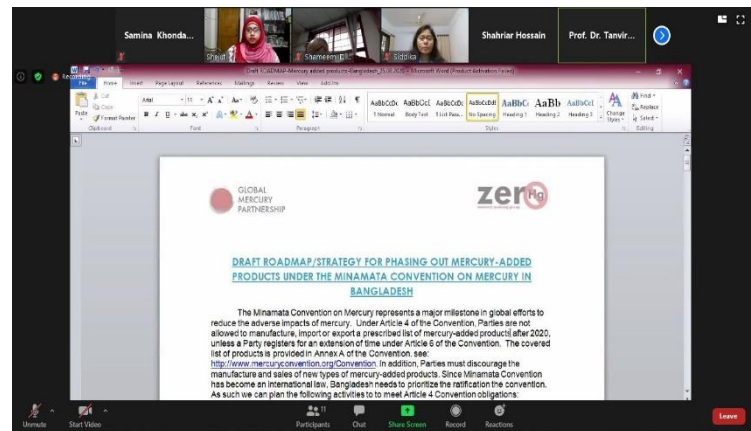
Samina Khonda...

Shahriar Hossain

Prof. Dr. Tanvir...

Shaheen

Shameem

Siddika

Recording

Draft ROADMAP-Mercury added products-Bangladesh - Microsoft Word (Product Activation Failed)

File Home Insert Page Layout References Mailings Review View Add-Ins

Cut
Copy
Paste
Format Painter
Clipboard

Arial 11
Font

Paragraph

AaBbCcDc AaBbCcDc AaBbCcDc AaBbCcDd AaBbCc AaBb AaBbCcI
1 Normal Body Text 1 List Para... No Spacing Heading 1 Heading 2 Heading 3
Styles

Change Styles

Find
Replace
Select
Editing

GLOBAL MERCURY PARTNERSHIP

zero Hg

DRAFT ROADMAP/STRATEGY FOR PHASING OUT MERCURY-ADDED PRODUCTS UNDER THE MINAMATA CONVENTION ON MERCURY IN BANGLADESH

The Minamata Convention on Mercury represents a major milestone in global efforts to reduce the adverse impacts of mercury. Under Article 4 of the Convention, Parties are not allowed to manufacture, import or export a prescribed list of mercury-added products after 2020, unless a Party registers for an extension of time under Article 6 of the Convention. The covered list of products is provided in Annex A of the Convention, see: http://www.mercuryconvention.org/Convention. In addition, Parties must discourage the manufacture and sales of new types of mercury-added products. Since Minamata Convention has become an international law, Bangladesh needs to prioritize the ratification the convention. As such we can plan the following activities to to meet Article 4 Convention obligations:

Unmute
Start Video
Participants 11
Chat
Share Screen
Record
Reactions
Leave